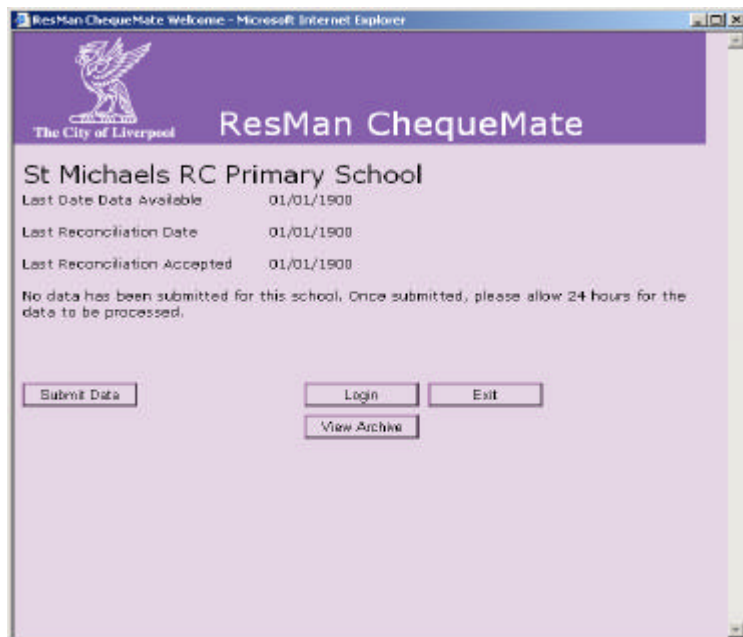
ResMan ChequeMate Welcome - Microsoft Internet Explorer

The City of Liverpool

ResMan ChequeMate

St Michaels RC Primary School

| | |
|---|---|
| Last Date Data Available | 01/01/1900 |
| Last Reconciliation Date | 01/01/1900 |
| Last Reconciliation Accepted | 01/01/1900 |

No data has been submitted for this school. Once submitted, please allow 24 hours for the data to be processed.

Submit Data

Login

Exit

View Archive